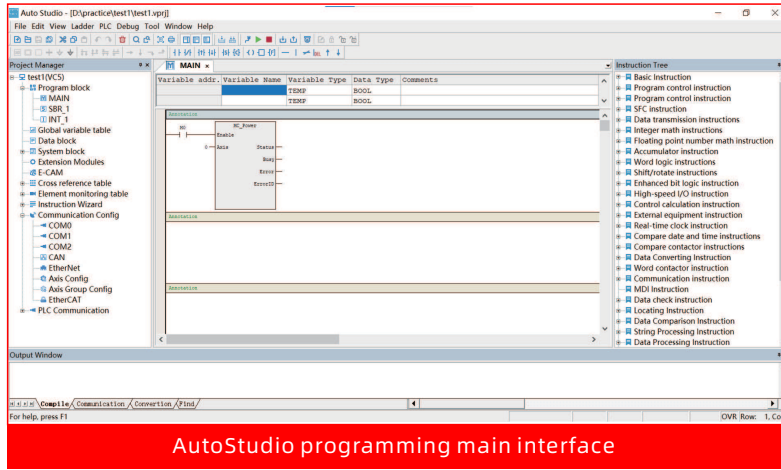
Auto Studio - [D:\practice\test1\test1.vprj]

File Edit View Ladder PLC Debug Tool Window Help

Project Manager

test1(VC5)
Program block
MAIN
SBR_1
INT_1
Global variable table
Data block
System block
Extension Modules
E-CAM
Cross reference table
Element monitoring table
Instruction Wizard
Communication Config
COM0
COM1
COM2
CAN
EtherNet
Axis Config
Axis Group Config
EtherCAT
PLC Communication

MAIN

| Variable addr. | Variable Name | Variable Type | Data Type | Comments |
|---|---|---|---|---|
| | | TEMP | BOOL | |
| | | TEMP | BOOL | |

Annotation

M0

MC_Power

Enable

0 Axis

Status

Busy

Error

ErrorID

Annotation

Annotation

Instruction Tree

Basic Instruction
Program control instruction
Program control instruction
SFC instruction
Data transmission instructions
Integer math instructions
Floating point number math instruction
Accumulator instruction
Word logic instructions
Shift/rotate instructions
Enhanced bit logic instruction
High-speed I/O instruction
Control calculation instruction
External equipment instruction
Real-time clock instruction
Compare date and time instructions
Compare contactor instructions
Data Converting Instruction
Word contactor instruction
Communication instruction
MDI Instruction
Data check instruction
Locating Instruction
Data Comparison Instruction
String Processing Instruction
Data Processing Instruction

Output Window

Compile Communication Convertion Find

For help, press F1

OVR Row: 1, Co

AutoStudio programming main interface